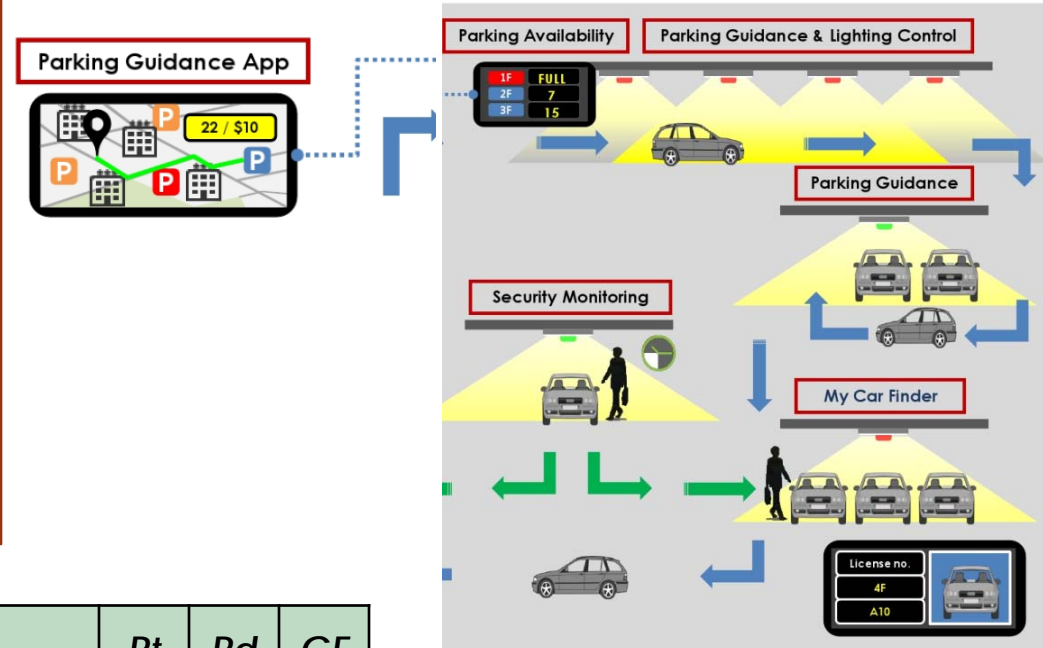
Parking Guidance App

P

P

22 / $10

P

P

Parking Availability

1F FULL
2F 7
3F 15

Parking Guidance & Lighting Control

Parking Guidance

Security Monitoring

My Car Finder

License no.
4F
A10

Pt Pd CF